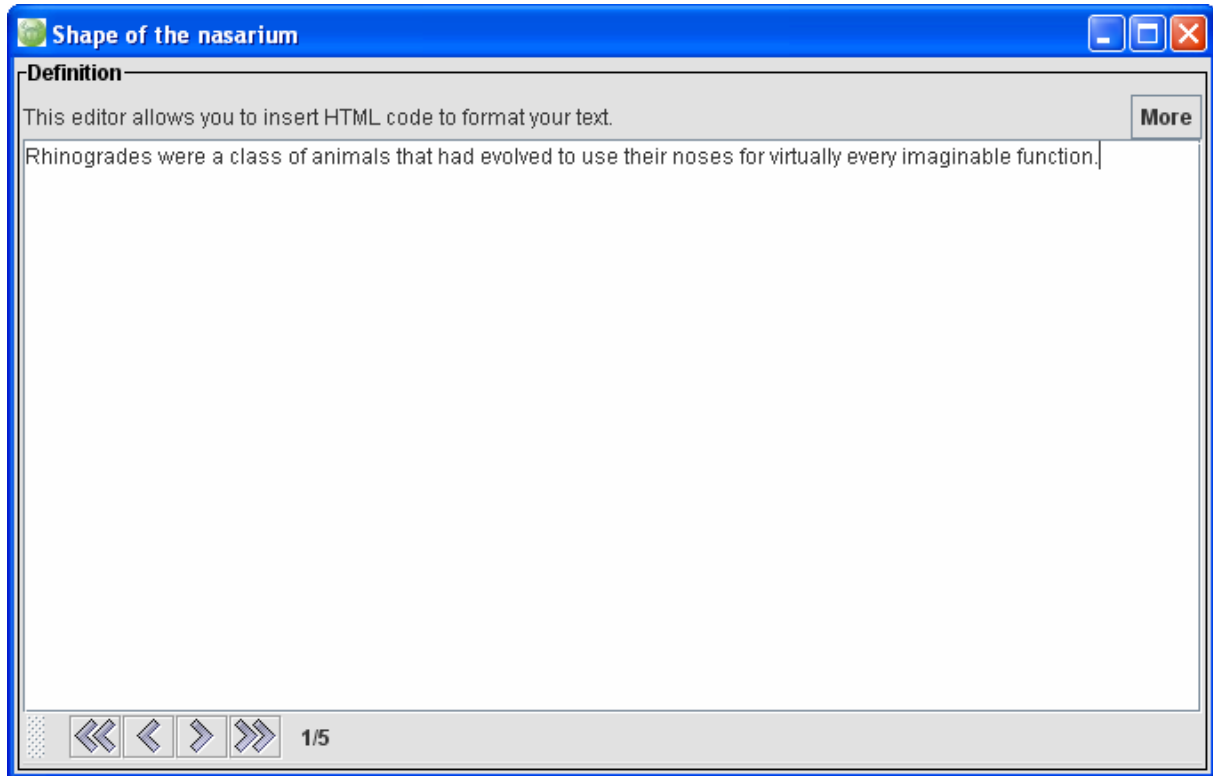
Shape of the nasarium

Definition

This editor allows you to insert HTML code to format your text.

More

Rhinogrades were a class of animals that had evolved to use their noses for virtually every imaginable function.

1/5